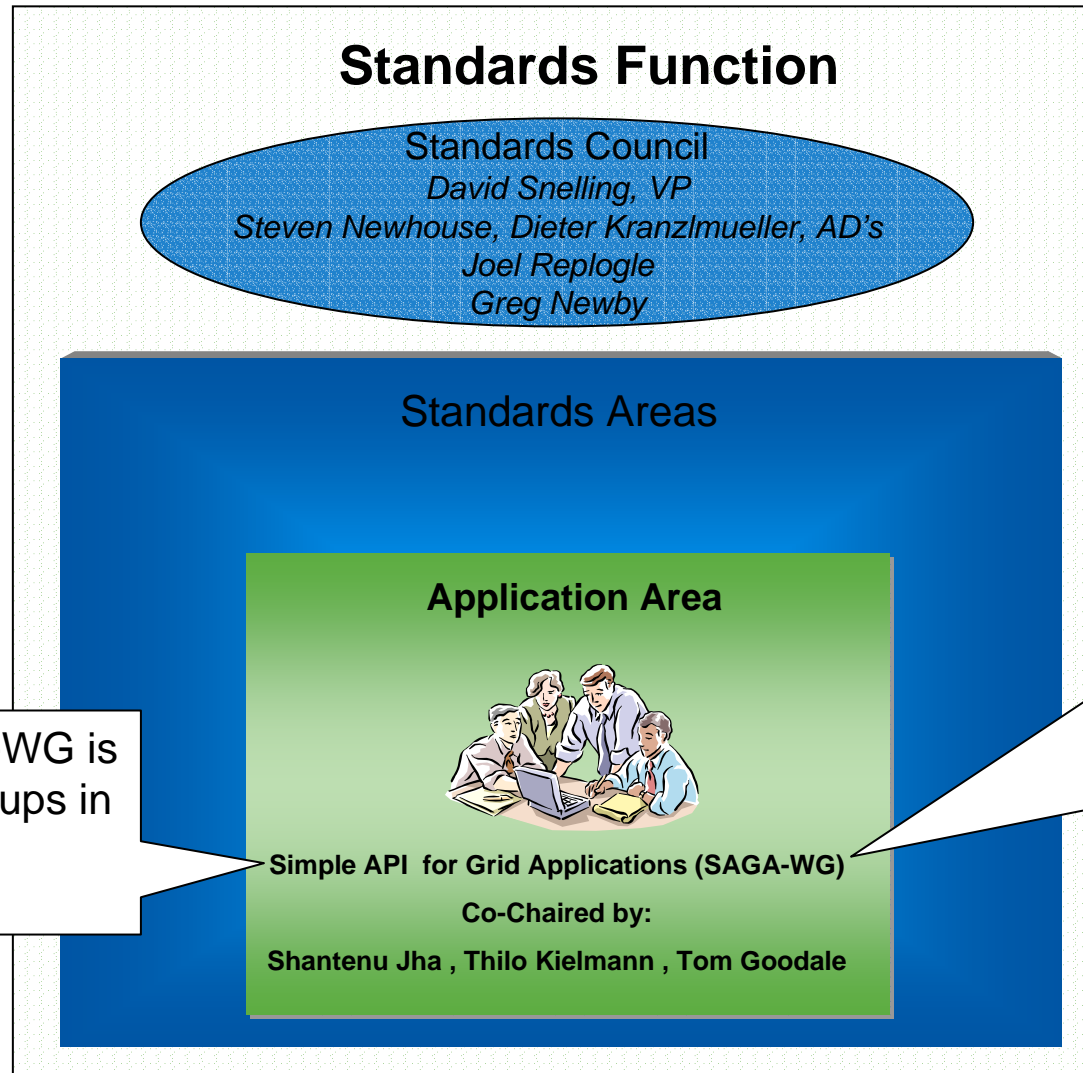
Standards Function

Standards Council
David Snelling, VP
Steven Newhouse, Dieter Kranzlmueller, AD's
Joel Replogle
Greg Newby

Standards Areas

Application Area

WG is
ups in

Simple API for Grid Applications (SAGA-WG)
Co-Chaired by:
Shantenu Jha , Thilo Kielmann , Tom Goodale